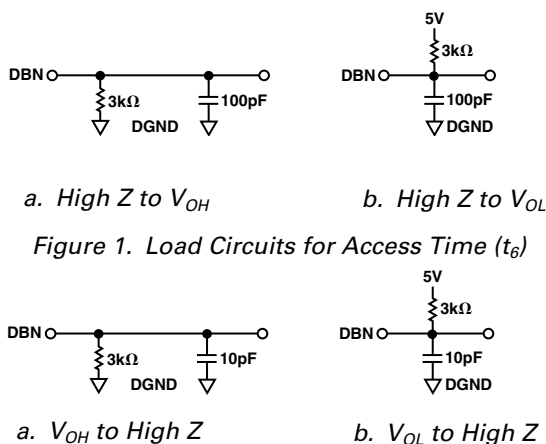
DBN
3kΩ
DGND
100pF

5V
3kΩ
DBN
100pF
DGND

a. High Z to $V_{OH}$

b. High Z to $V_{OL}$

Figure 1. Load Circuits for Access Time ($t_6$)

DBN
3kΩ
DGND
10pF

5V
3kΩ
DBN
10pF
DGND

a. $V_{OH}$ to High Z

b. $V_{OL}$ to High Z